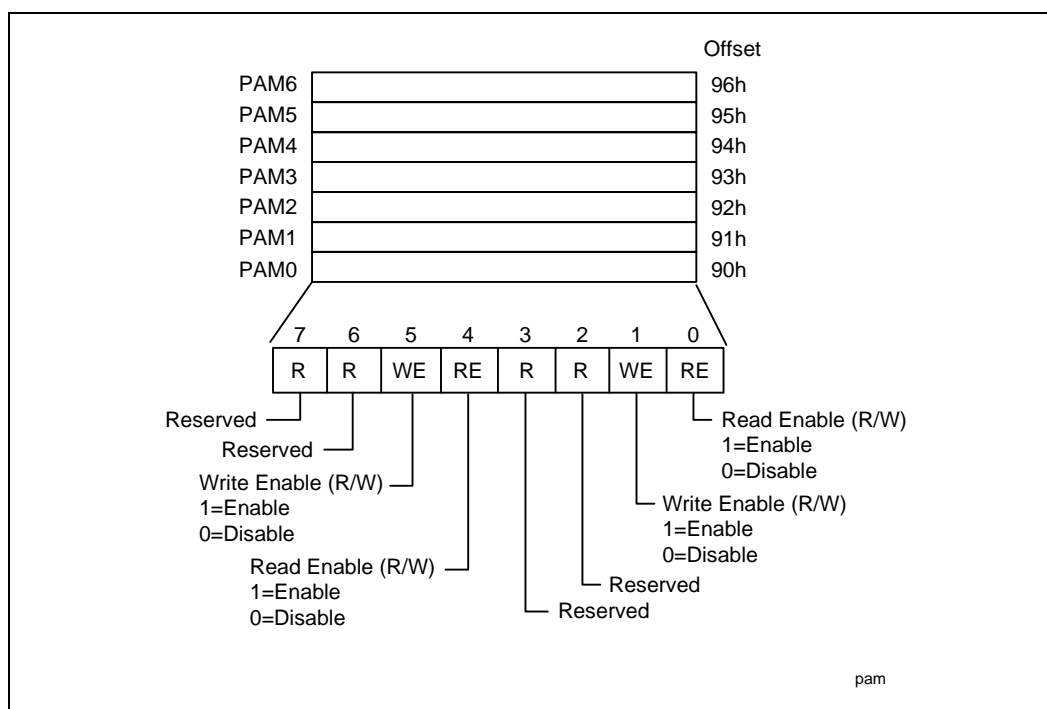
Offset

PAM6 96h
PAM5 95h
PAM4 94h
PAM3 93h
PAM2 92h
PAM1 91h
PAM0 90h

| 7 | 6 | 5 | 4 | 3 | 2 | 1 | 0 |
|---|---|---|---|---|---|---|---|
| R | R | WE | RE | R | R | WE | RE |

Reserved

Reserved

Write Enable (R/W)
1=Enable
0=Disable

Read Enable (R/W)
1=Enable
0=Disable

Read Enable (R/W)
1=Enable
0=Disable

Write Enable (R/W)
1=Enable
0=Disable

Reserved

Reserved

pam